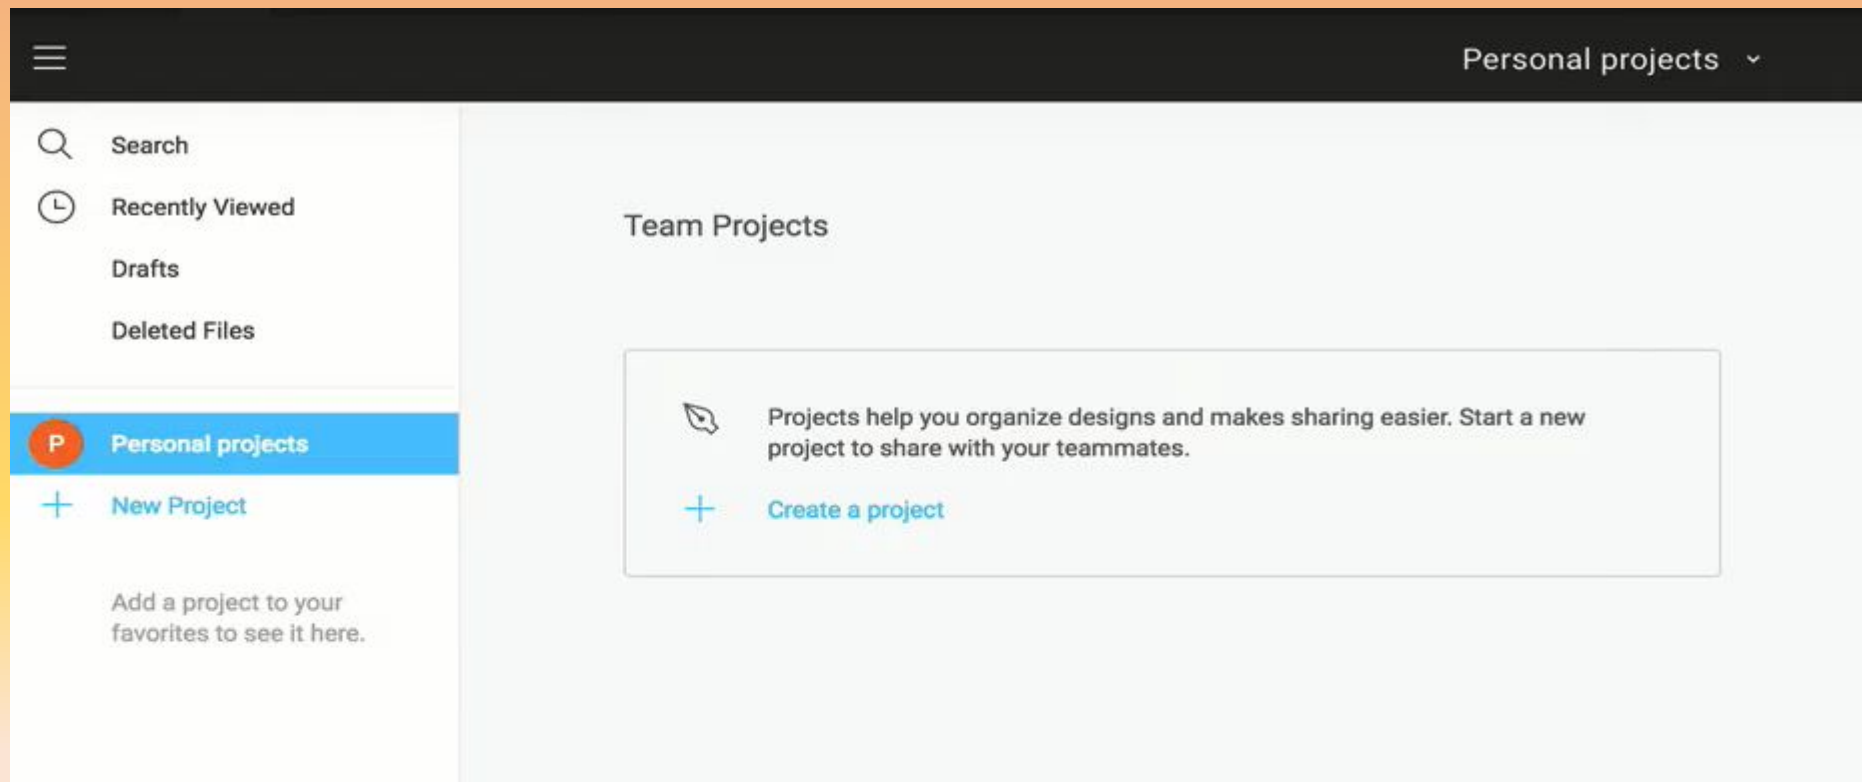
Personal projects

Search
Recently Viewed
Drafts
Deleted Files

P Personal projects
New Project

Add a project to your favorites to see it here.

Team Projects

Projects help you organize designs and makes sharing easier. Start a new project to share with your teammates.

Create a project